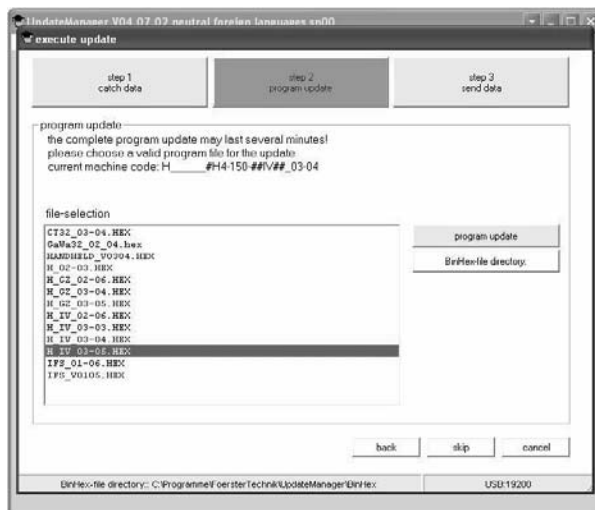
UpdateManager V04.07.02 neutral foreign languages sp00

execute update

step 1
catch data

step 2
program update

step 3
send data

program update

the complete program update may last several minutes!
please choose a valid program file for the update
current machine code: H______#H4-150-##IV##_03-04

file-selection

CT32_03-04.HEX
GaWa32_02_04.hex
HANDHELD_V0304.HEX
H_02-03.HEX
H_CZ_02-06.HEX
H_CZ_03-04.HEX
H_GZ_03-05.HEX
H_IV_02-06.HEX
H_IV_03-03.HEX
H_IV_03-04.HEX
H_IV_03-05.HEX
IFS_01-06.HEX
IFS_V0105.HEX

program update

BinHex-file directory

back

skip

cancel

BinHex-file directory:: C:\Programme\FoersterTechnik\UpdateManager\BinHex

USB:19200